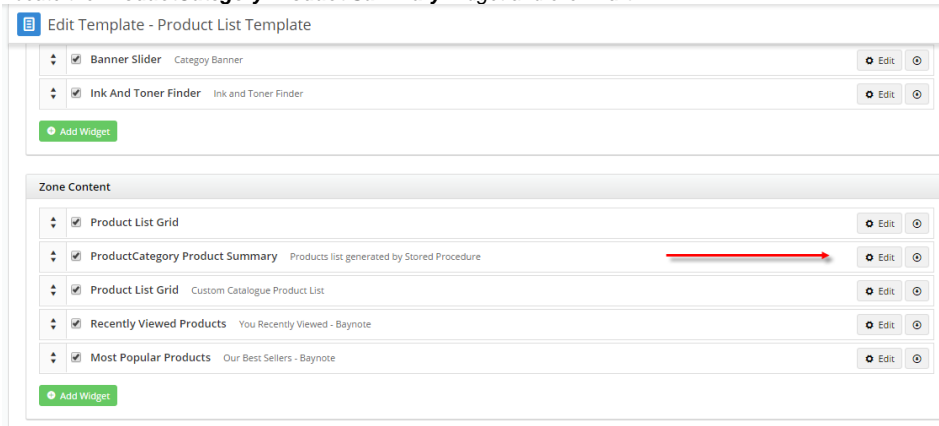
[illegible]

Edit Template - Product List Template

Banner Slider Categoy Banner
Edit

Ink And Toner Finder Ink and Toner Finder
Edit

Add Widget

Zone Content

Product List Grid
Edit

ProductCategory Product Summary Products list generated by Stored Procedure
Edit

Product List Grid Custom Catalogue Product List
Edit

Recently Viewed Products You Recently Viewed - Baynote
Edit

Most Popular Products Our Best Sellers - Baynote
Edit

Add Widget